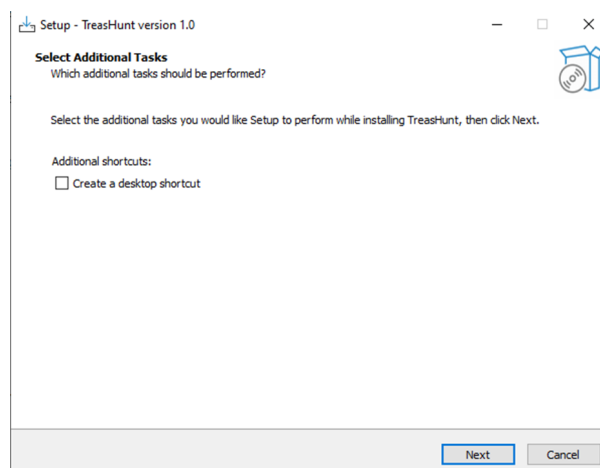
Setup - TreasHunt version 1.0

Select Additional Tasks
Which additional tasks should be performed?

Select the additional tasks you would like Setup to perform while installing TreasHunt, then click Next.

Additional shortcuts:
Create a desktop shortcut

Next
Cancel